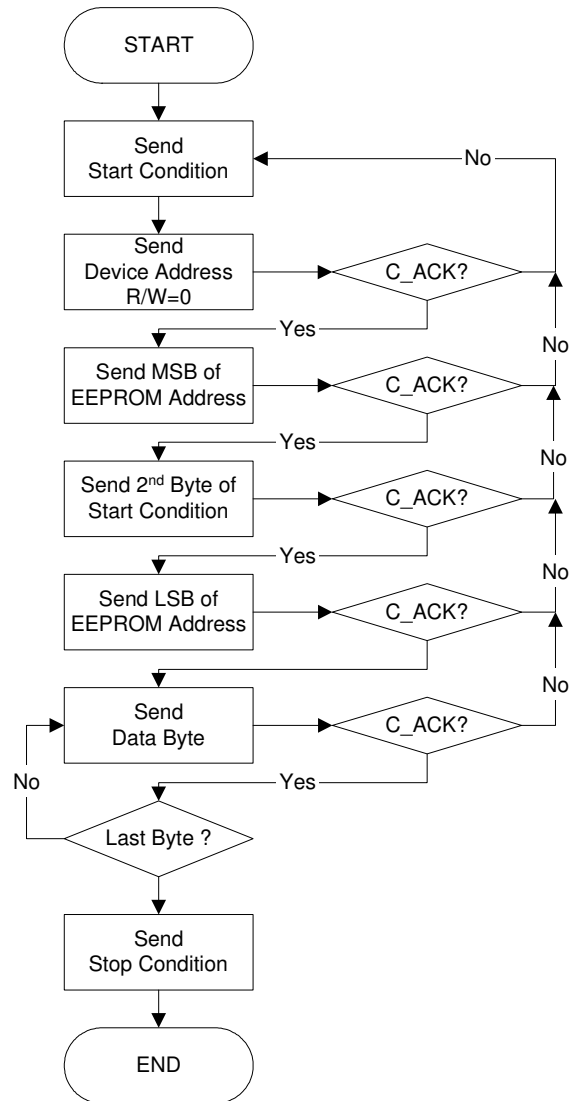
START

Send Start Condition

No

Send Device Address R/W=0

C_ACK?

Yes

No

Send MSB of EEPROM Address

C_ACK?

Yes

No

Send 2$^{nd}$ Byte of Start Condition

C_ACK?

Yes

No

Send LSB of EEPROM Address

C_ACK?

No

Send Data Byte

C_ACK?

No

Yes

Last Byte ?

Send Stop Condition

END